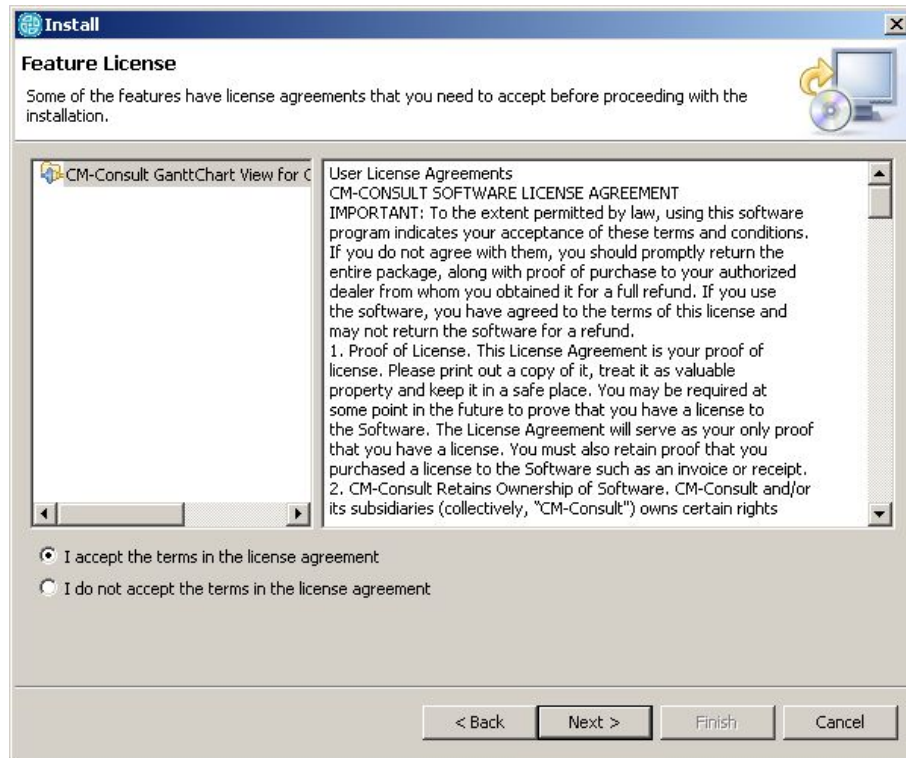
Install

Feature License

Some of the features have license agreements that you need to accept before proceeding with the installation.

CM-Consult GanttChart View for C

User License Agreements
CM-CONSULT SOFTWARE LICENSE AGREEMENT
IMPORTANT: To the extent permitted by law, using this software program indicates your acceptance of these terms and conditions. If you do not agree with them, you should promptly return the entire package, along with proof of purchase to your authorized dealer from whom you obtained it for a full refund. If you use the software, you have agreed to the terms of this license and may not return the software for a refund.
1. Proof of License. This License Agreement is your proof of license. Please print out a copy of it, treat it as valuable property and keep it in a safe place. You may be required at some point in the future to prove that you have a license to the Software. The License Agreement will serve as your only proof that you have a license. You must also retain proof that you purchased a license to the Software such as an invoice or receipt.
2. CM-Consult Retains Ownership of Software. CM-Consult and/or its subsidiaries (collectively, "CM-Consult") owns certain rights

I accept the terms in the license agreement

I do not accept the terms in the license agreement

< Back

Next >

Finish

Cancel